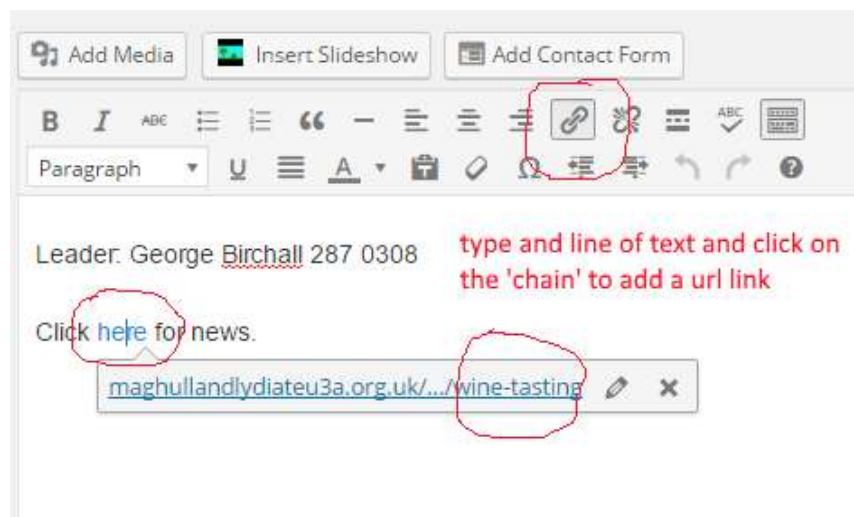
Add Media  Insert Slideshow  Add Contact Form

B I ABC

Paragraph U A

Leader: George Birchall 287 0308

type and line of text and click on the 'chain' to add a url link

Click here for news.

maghullandlydiateu3a.org.uk/.../wine-tasting